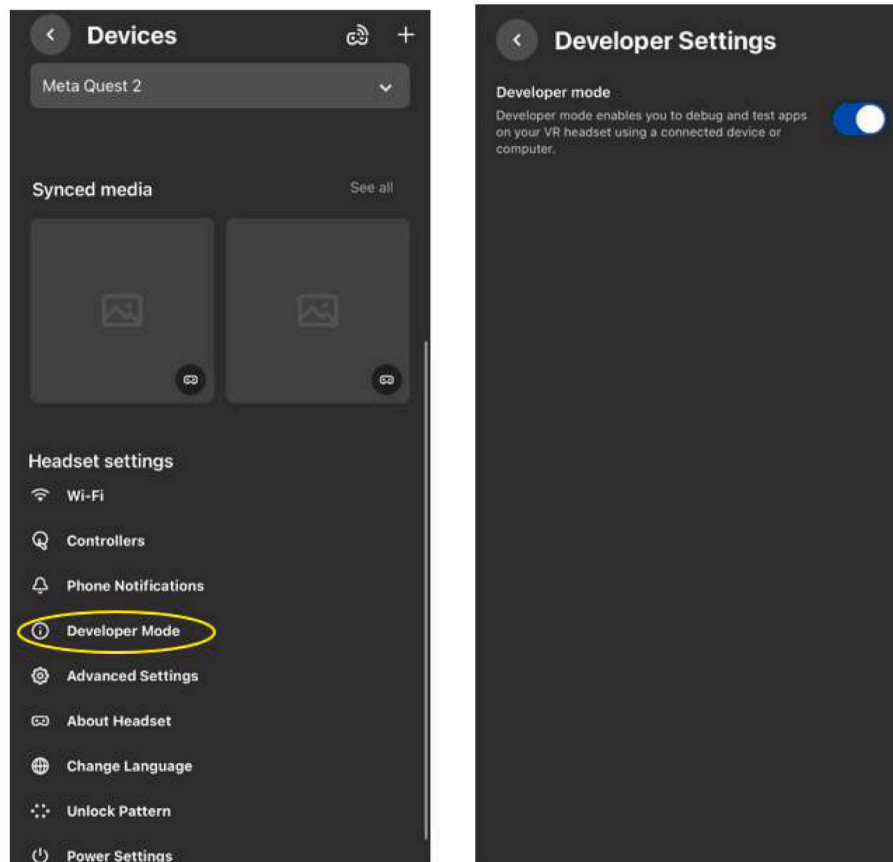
Devices

Meta Quest 2

Synced media

See all

Headset settings

Wi-Fi

Controllers

Phone Notifications

Developer Mode

Advanced Settings

About Headset

Change Language

Unlock Pattern

Power Settings

Developer Settings

Developer mode

Developer mode enables you to debug and test apps on your VR headset using a connected device or computer.